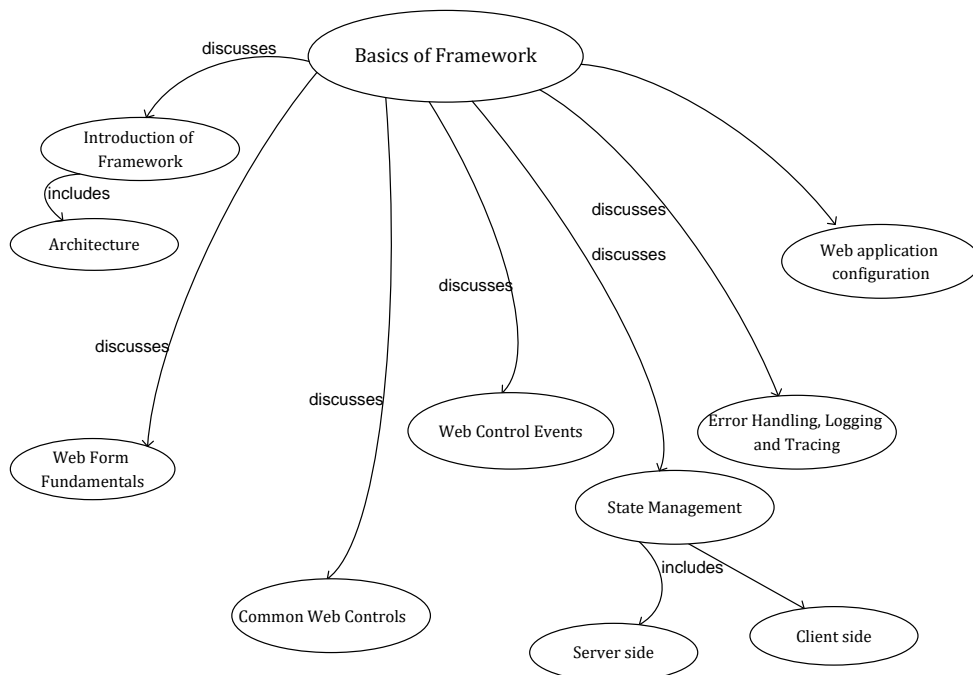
Basics of Framework

discusses

Introduction of Framework

includes

Architecture

discusses

Web Form Fundamentals

discusses

Common Web Controls

discusses

Web Control Events

discusses

discusses

State Management

includes

Server side

Client side

Error Handling, Logging and Tracing

Web application configuration